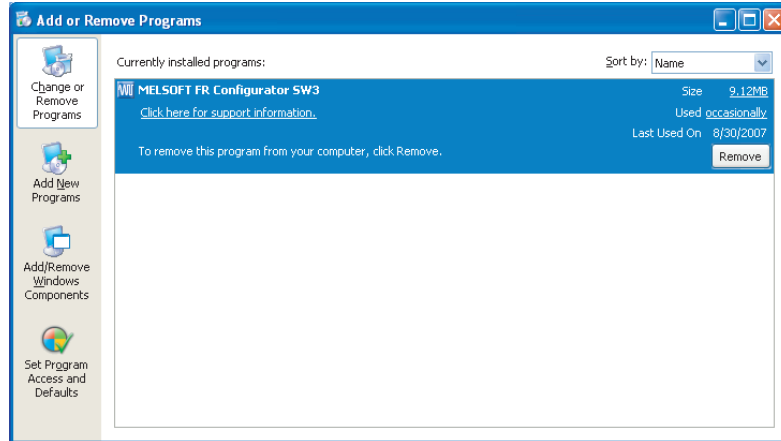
Add or Remove Programs

Change or Remove Programs

Add New Programs

Add/Remove Windows Components

Set Program Access and Defaults

Currently installed programs:

Sort by: Name

MELSOFT FR Configurator SW3

Size 9.12MB

Click here for support information.

Used occasionally

Last Used On 8/30/2007

To remove this program from your computer, click Remove.

Remove